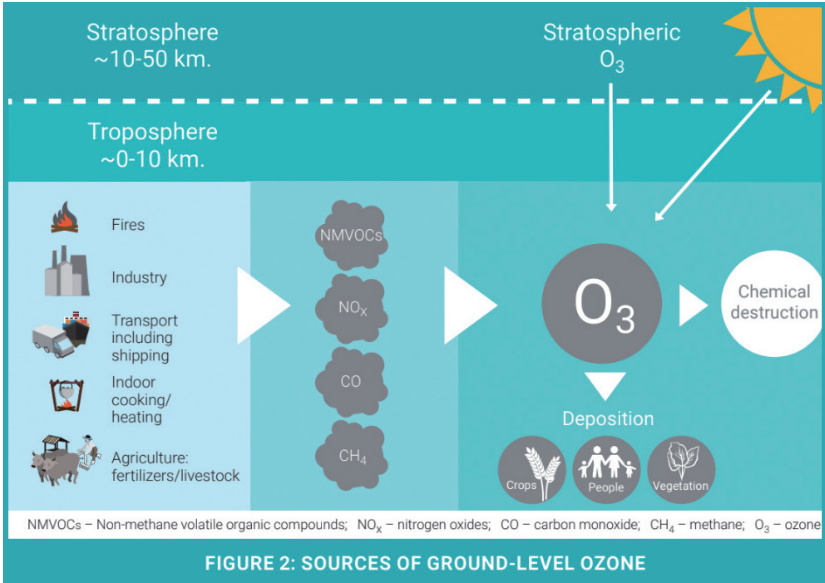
Stratosphere
~10-50 km.

Stratospheric
$O_3$

Troposphere
~0-10 km.

Fires

Industry

Transport including shipping

Indoor cooking/ heating

Agriculture: fertilizers/livestock

NMVOCs

$NO_X$

CO

$CH_4$

$O_3$

Chemical destruction

Deposition

Crops

People

Vegetation

NMVOCs – Non-methane volatile organic compounds; $NO_X$ – nitrogen oxides; CO – carbon monoxide; $CH_4$ – methane; $O_3$ – ozone

FIGURE 2: SOURCES OF GROUND-LEVEL OZONE